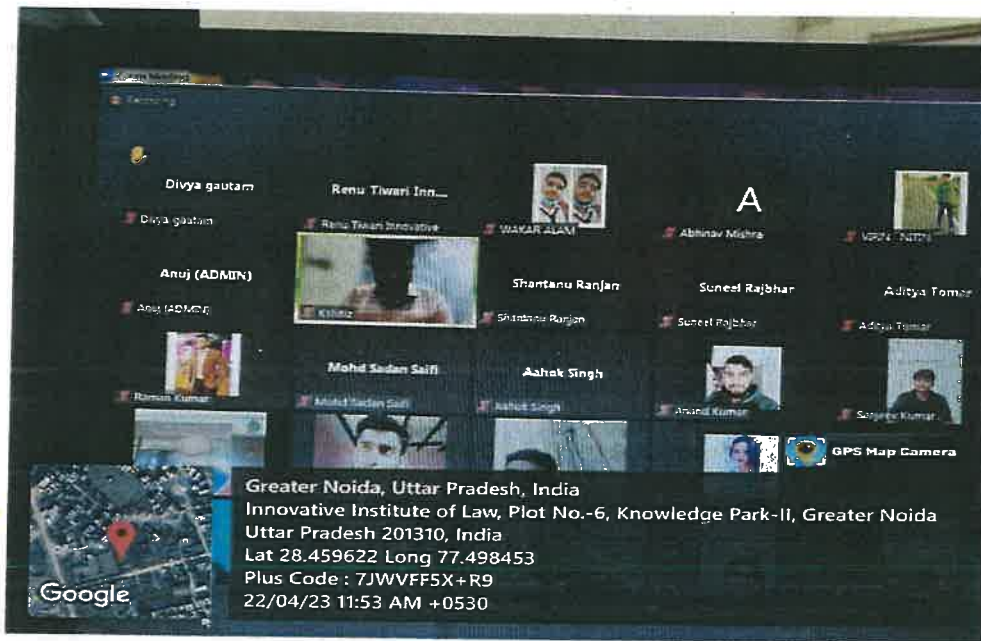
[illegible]

Recording

Divya gautam
Divya gautam

Renu Tiwari Inn...
Renu Tiwari Innovative

WAKAR ALAM

A
Abhinav Mishra

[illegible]

Anuj (ADMIN)
Anuj (ADMIN)

Kshitiz

Shantanu Ranjan
Shantanu Ranjan

Suneel Rajbhar
Suneel Rajbhar

Aditya Tomar
Aditya Tomar

Raman Kumar

Mohd Sadan Saifi
Mohd Sadan Saifi

Aahok Singh
Aahok Singh

Anand Kumar

Sanjeev Kumar

GPS Map Camera

Google

Greater Noida, Uttar Pradesh, India
Innovative Institute of Law, Plot No.-6, Knowledge Park-II, Greater Noida Uttar Pradesh 201310, India
Lat 28.459622 Long 77.498453
Plus Code : 7JWVFF5X+R9
22/04/23 11:53 AM +0530